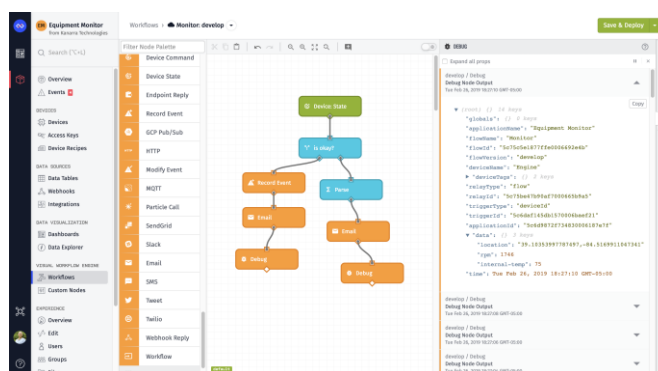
EM Equipment Monitor
from Kanarra Technologies

Q Search (⌘+K)

Overview
Events

DEVICES
Devices
Access Keys
Device Recipes

DATA SOURCES
Data Tables
Webhooks
Integrations

DATA VISUALIZATION
Dashboards
Data Explorer

VISUAL WORKFLOW ENGINE
Workflows
Custom Nodes

EXPERIENCE
Overview
Edit
Users
Groups

Workflows › Monitor: develop

Save & Deploy

Filter Node Palette

Device Command
Device State
Endpoint Reply
Record Event
GCP Pub/Sub
HTTP
Modify Event
MQTT
Particle Call
SendGrid
Slack
Email
SMS
Tweet
Twilio
Webhook Reply
Workflow

Device State
Is okay?
Record Event
Parse
Email
Email
Debug
Debug

DEBUG

Expand all props

develop / Debug
Debug Node Output
Tue Feb 26, 2019 18:27:10 GMT-05:00

Copy

▼ {root} {} 14 keys
"globals": {} 0 keys
"applicationName": "Equipment Monitor"
"flowName": "Monitor"
"flowId": "5c75c5e1877f8e0006692e6b"
"flowVersion": "develop"
"deviceName": "Engine"
▶ "deviceTags": [] 1 keys
"relayType": "flow"
"relayId": "5c75be47b95e07000659a5"
"triggerType": "deviceId"
"triggerId": "5c6da6163db1570006baef31"
"applicationId": "5c6d9873f734830006187e7f"
▼ "data": {} 3 keys
"location": "39.10353997787497,-84.51699118473613"
"rpm": 1766
"internal-temp": 75
"time": Tue Feb 26, 2019 18:27:10 GMT-05:00

develop / Debug
Debug Node Output
Tue Feb 26, 2019 18:27:00 GMT-05:00

develop / Debug
Debug Node Output
Tue Feb 26, 2019 18:27:00 GMT-05:00

develop / Debug
Debug Node Output
Tue Feb 26, 2019 18:27:00 GMT-05:00